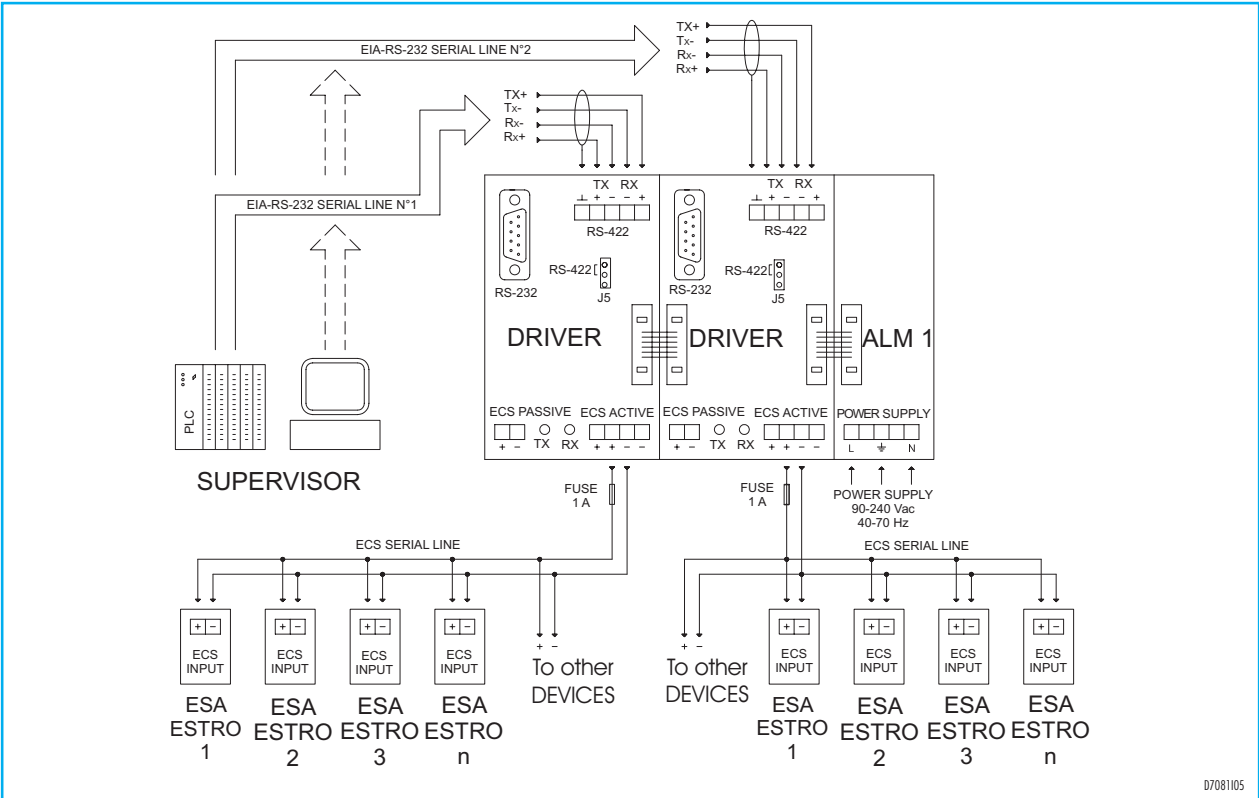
TX+
Tx-
Rx-
Rx+

EIA-RS-232 SERIAL LINE N°2

TX+
Tx-
Rx-
Rx+

EIA-RS-232 SERIAL LINE N°1

TX RX
⊥ + − − +
RS-422

RS-232

RS-422
J5

DRIVER

ECS PASSIVE ECS ACTIVE
+ − TX RX + + − −

TX RX
⊥ + − − +
RS-422

RS-232

RS-422
J5

DRIVER

ECS PASSIVE ECS ACTIVE
+ − TX RX + + − −

ALM 1

POWER SUPPLY
L N

PLC

SUPERVISOR

FUSE
1 A

FUSE
1 A

POWER SUPPLY
90-240 Vac
40-70 Hz

ECS SERIAL LINE

ECS SERIAL LINE

+ −
ECS INPUT
ESA ESTRO 1

+ −
ECS INPUT
ESA ESTRO 2

+ −
ECS INPUT
ESA ESTRO 3

+ −
ECS INPUT
ESA ESTRO n

+ −
To other DEVICES

+ −
To other DEVICES

+ −
ECS INPUT
ESA ESTRO 1

+ −
ECS INPUT
ESA ESTRO 2

+ −
ECS INPUT
ESA ESTRO 3

+ −
ECS INPUT
ESA ESTRO n

D7081I05